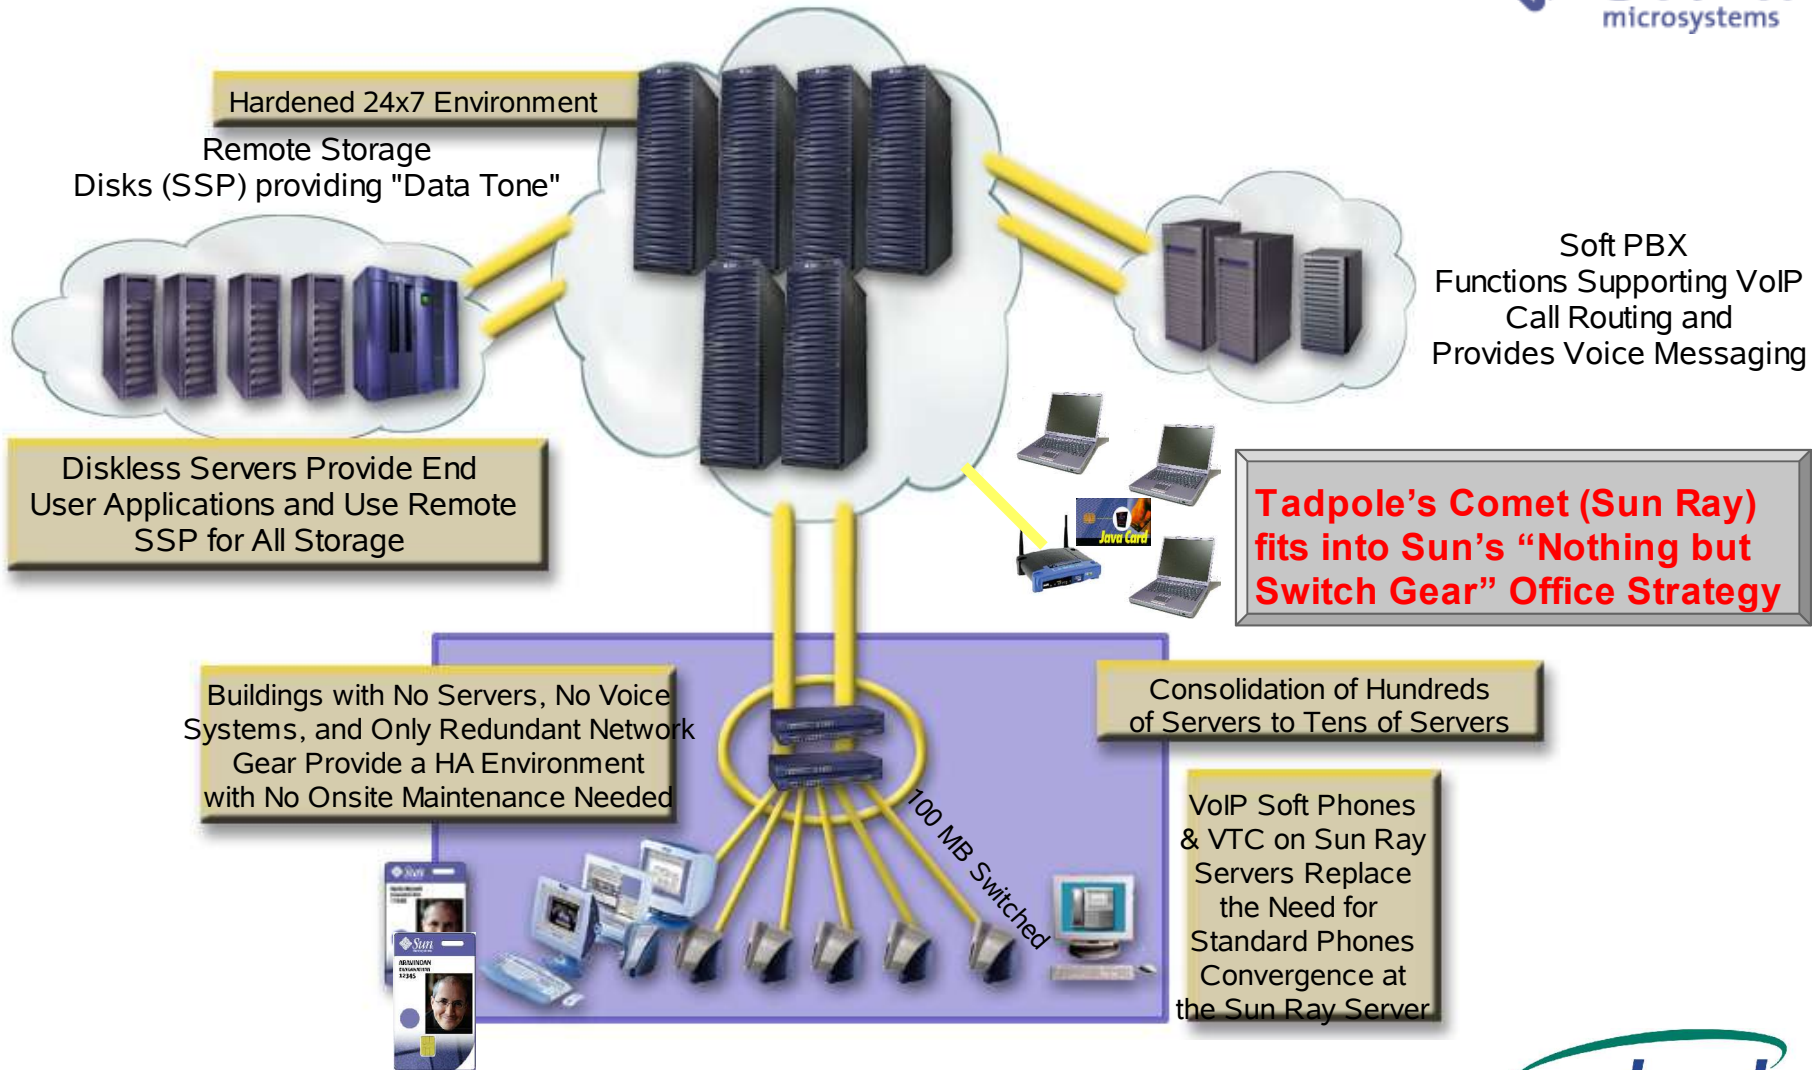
microsystems

Hardened 24x7 Environment

Remote Storage
Disks (SSP) providing "Data Tone"

Soft PBX
Functions Supporting VoIP
Call Routing and
Provides Voice Messaging

Diskless Servers Provide End User Applications and Use Remote SSP for All Storage

Java Card

Tadpole's Comet (Sun Ray) fits into Sun's "Nothing but Switch Gear" Office Strategy

Buildings with No Servers, No Voice Systems, and Only Redundant Network Gear Provide a HA Environment with No Onsite Maintenance Needed

Consolidation of Hundreds of Servers to Tens of Servers

100 MB Switched

VoIP Soft Phones & VTC on Sun Ray Servers Replace the Need for Standard Phones Convergence at the Sun Ray Server

Sun

Sun